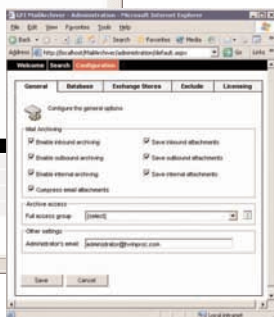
GFI MailArchiver - Administration - Microsoft Internet Explorer

File Edit View Favorites Tools Help

Back Search Favorites Media

Address http://localhost/MailArchiver/administration/default.aspx Go Links

Welcome Search Configuration

General Database Exchange Stores Exclude Licensing

Configure the general options

Mail Archiving

Enable inbound archiving

Save inbound attachments

Enable outbound archiving

Save outbound attachments

Enable internal archiving

Save internal attachments

Compress email attachments

Archive access

Full access group: [select]

Other settings

Administrator's email: administrator@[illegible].com

Save Cancel

Local intranet